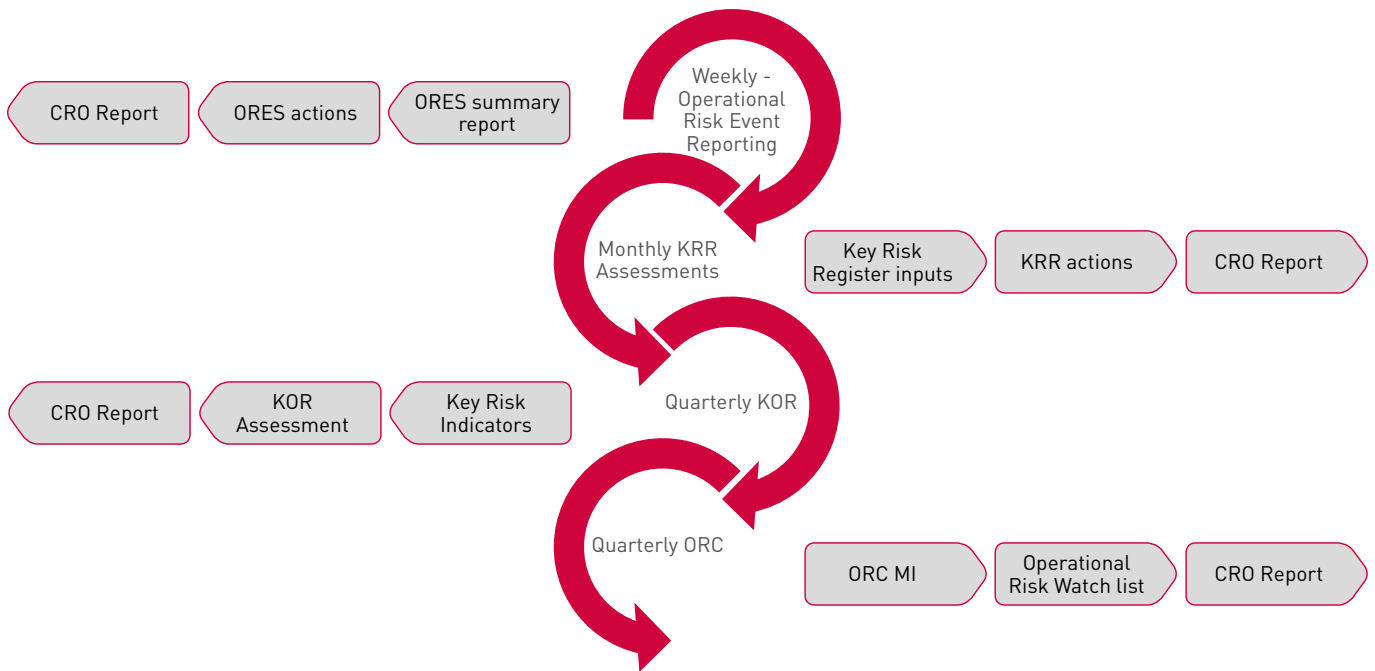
Weekly - Operational Risk Event Reporting

ORES summary report

ORES actions

CRO Report

Monthly KRR Assessments

Key Risk Register inputs

KRR actions

CRO Report

Quarterly KOR

Key Risk Indicators

KOR Assessment

CRO Report

Quarterly ORC

ORC MI

Operational Risk Watch list

CRO Report